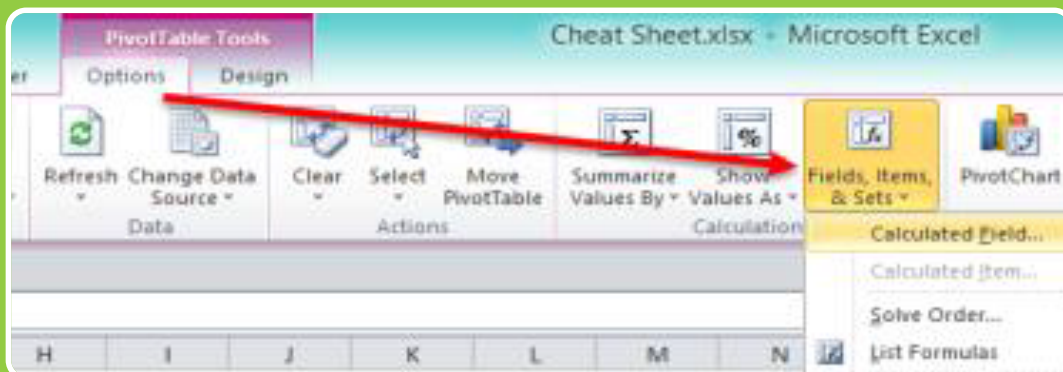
PivotTable Tools

Cheat Sheet.xlsx - Microsoft Excel

er

Options

Design

Refresh

Change Data Source

Data

Clear

Select

Move PivotTable

Actions

Summarize Values By

Show Values As

Calculation

Fields, Items, & Sets

PivotChart

Calculated Field...

Calculated Item...

Solve Order...

List Formulas

H

I

J

K

L

M

N